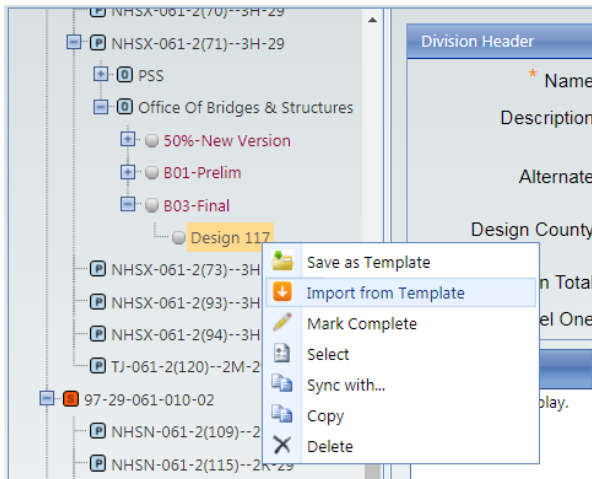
P NHSX-061-2(70)--3H-29
P NHSX-061-2(71)--3H-29
0 PSS
0 Office Of Bridges & Structures
50%-New Version
B01-Prelim
B03-Final
Design 117
P NHSX-061-2(73)--3H
P NHSX-061-2(93)--3H
P NHSX-061-2(94)--3H
P TJ-061-2(120)--2M-2
S 97-29-061-010-02
P NHSN-061-2(109)--2
P NHSN-061-2(115)--2R-29

Save as Template
Import from Template
Mark Complete
Select
Sync with...
Copy
Delete

Division Header
* Name
Description
Alternate
Design County
n Total
el One
play.